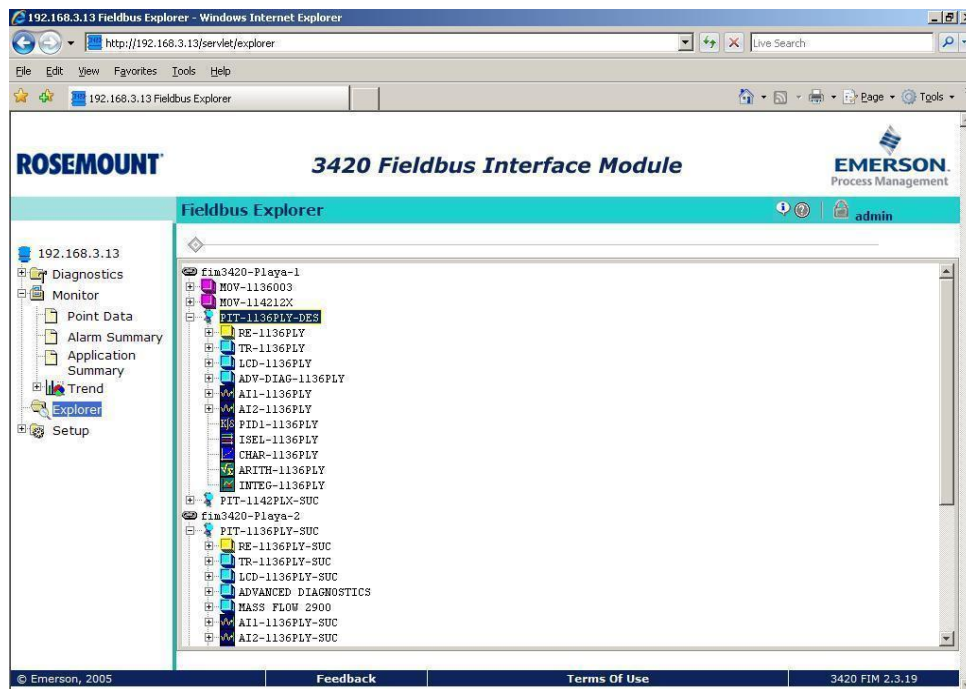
192.168.3.13 Fieldbus Explorer - Windows Internet Explorer

http://192.168.3.13/servlet/explorer

Live Search

File Edit View Favorites Tools Help

192.168.3.13 Fieldbus Explorer

Page Tools

ROSEMOUNT

3420 Fieldbus Interface Module

EMERSON. Process Management

Fieldbus Explorer

admin

192.168.3.13
Diagnostics
Monitor
Point Data
Alarm Summary
Application Summary
Trend
Explorer
Setup

fim3420-Playa-1
MOV-1136003
MOV-114212X
PIT-1136PLY-DES
RE-1136PLY
TR-1136PLY
LCD-1136PLY
ADV-DIAG-1136PLY
AI1-1136PLY
AI2-1136PLY
PID1-1136PLY
ISEL-1136PLY
CHAR-1136PLY
ARITH-1136PLY
INTEG-1136PLY
PIT-1142PLX-SUC
fim3420-Playa-2
PIT-1136PLY-SUC
RE-1136PLY-SUC
TR-1136PLY-SUC
LCD-1136PLY-SUC
ADVANCED DIAGNOSTICS
MASS FLOW 2900
AI1-1136PLY-SUC
AI2-1136PLY-SUC

© Emerson, 2005
Feedback
Terms Of Use
3420 FIM 2.3.19